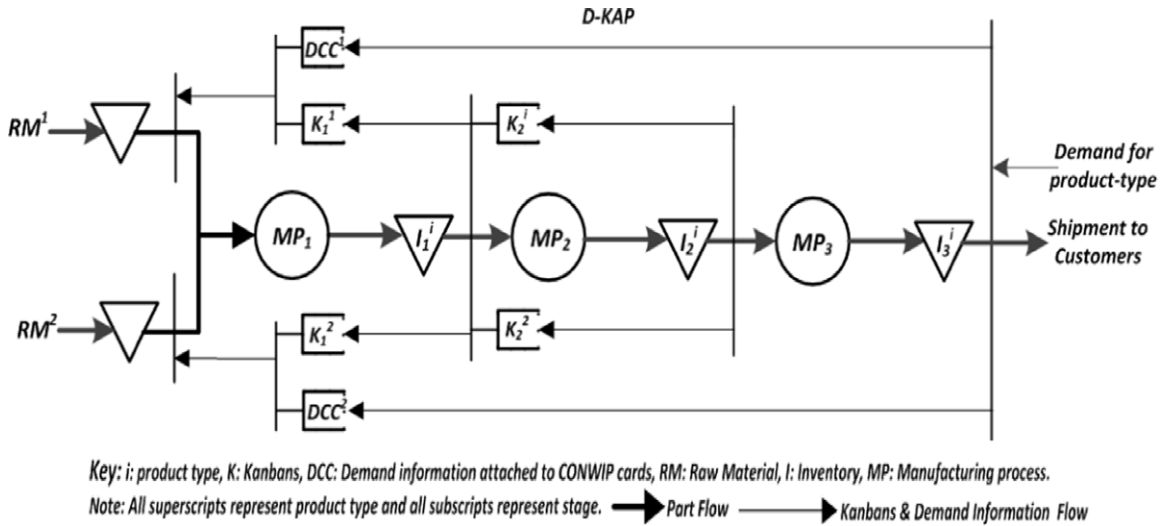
D-KAP

$DCC^1$

$RM^1$

$K_1^{\ 1}$

$K_2^{\ i}$

Demand for product-type

$MP_1$

$I_1^{\ i}$

$MP_2$

$I_2^{\ i}$

$MP_3$

$I_3^{\ i}$

Shipment to Customers

$RM^2$

$K_1^{\ 2}$

$K_2^{\ 2}$

$DCC^2$

Key: i: product type, K: Kanbans, DCC: Demand information attached to CONWIP cards, RM: Raw Material, I: Inventory, MP: Manufacturing process.

Note: All superscripts represent product type and all subscripts represent stage. Part Flow Kanbans & Demand Information Flow